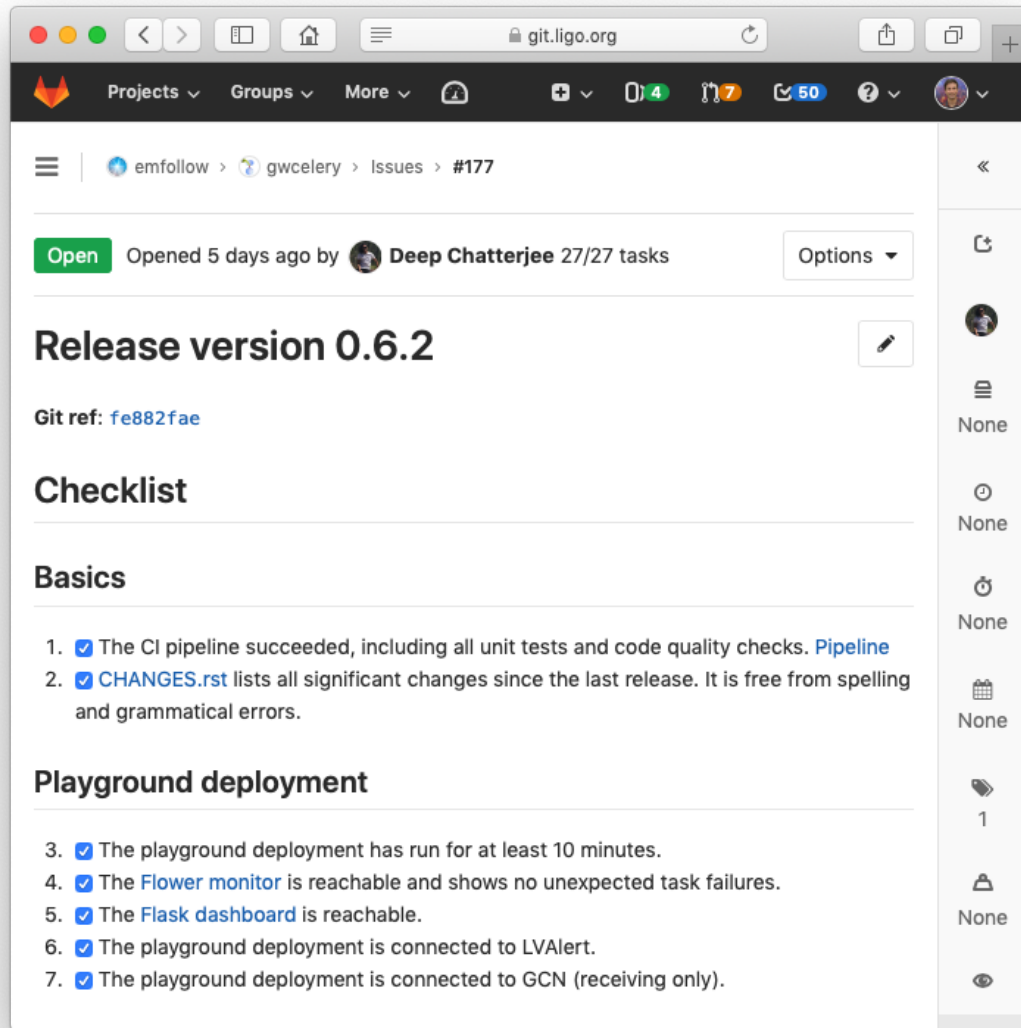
git.ligo.org

Projects Groups More 4 7 50

emfollow > gwcelery > Issues > #177

Open Opened 5 days ago by Deep Chatterjee 27/27 tasks Options

Release version 0.6.2

Git ref: fe882fae

Checklist

Basics

1. The CI pipeline succeeded, including all unit tests and code quality checks. Pipeline
2. CHANGES.rst lists all significant changes since the last release. It is free from spelling and grammatical errors.

Playground deployment

3. The playground deployment has run for at least 10 minutes.
4. The Flower monitor is reachable and shows no unexpected task failures.
5. The Flask dashboard is reachable.
6. The playground deployment is connected to LVAlert.
7. The playground deployment is connected to GCN (receiving only).

«
None
None
None
None
1
None